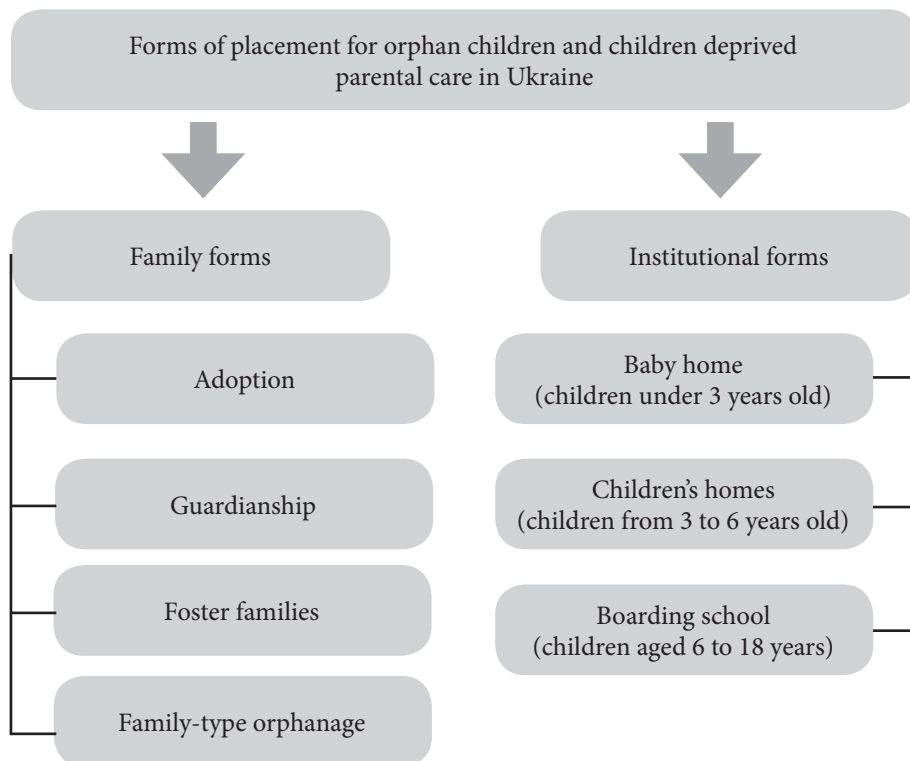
Forms of placement for orphan children and children deprived parental care in Ukraine

Family forms

Adoption

Guardianship

Foster families

Family-type orphanage

Institutional forms

Baby home
(children under 3 years old)

Children's homes
(children from 3 to 6 years old)

Boarding school
(children aged 6 to 18 years)